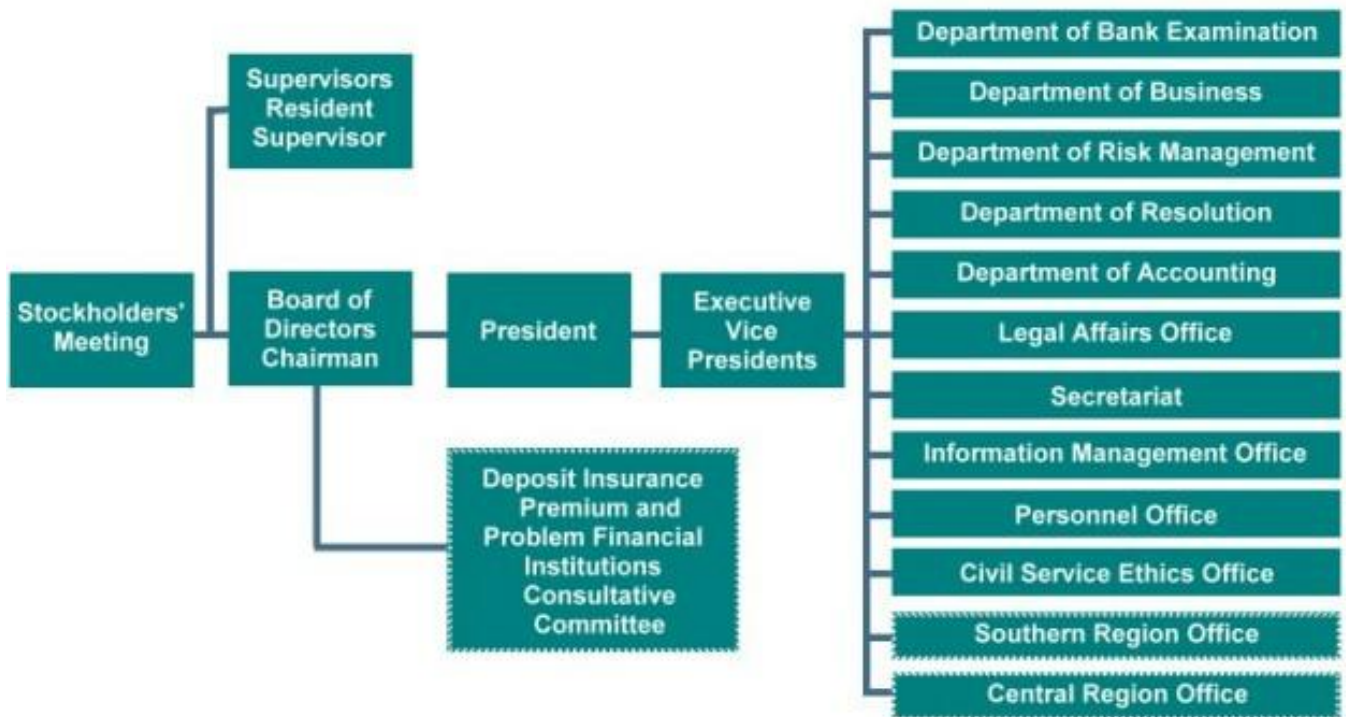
Stockholders' Meeting

Supervisors Resident Supervisor

Board of Directors Chairman

President

Executive Vice Presidents

Deposit Insurance Premium and Problem Financial Institutions Consultative Committee

Department of Bank Examination

Department of Business

Department of Risk Management

Department of Resolution

Department of Accounting

Legal Affairs Office

Secretariat

Information Management Office

Personnel Office

Civil Service Ethics Office

Southern Region Office

Central Region Office